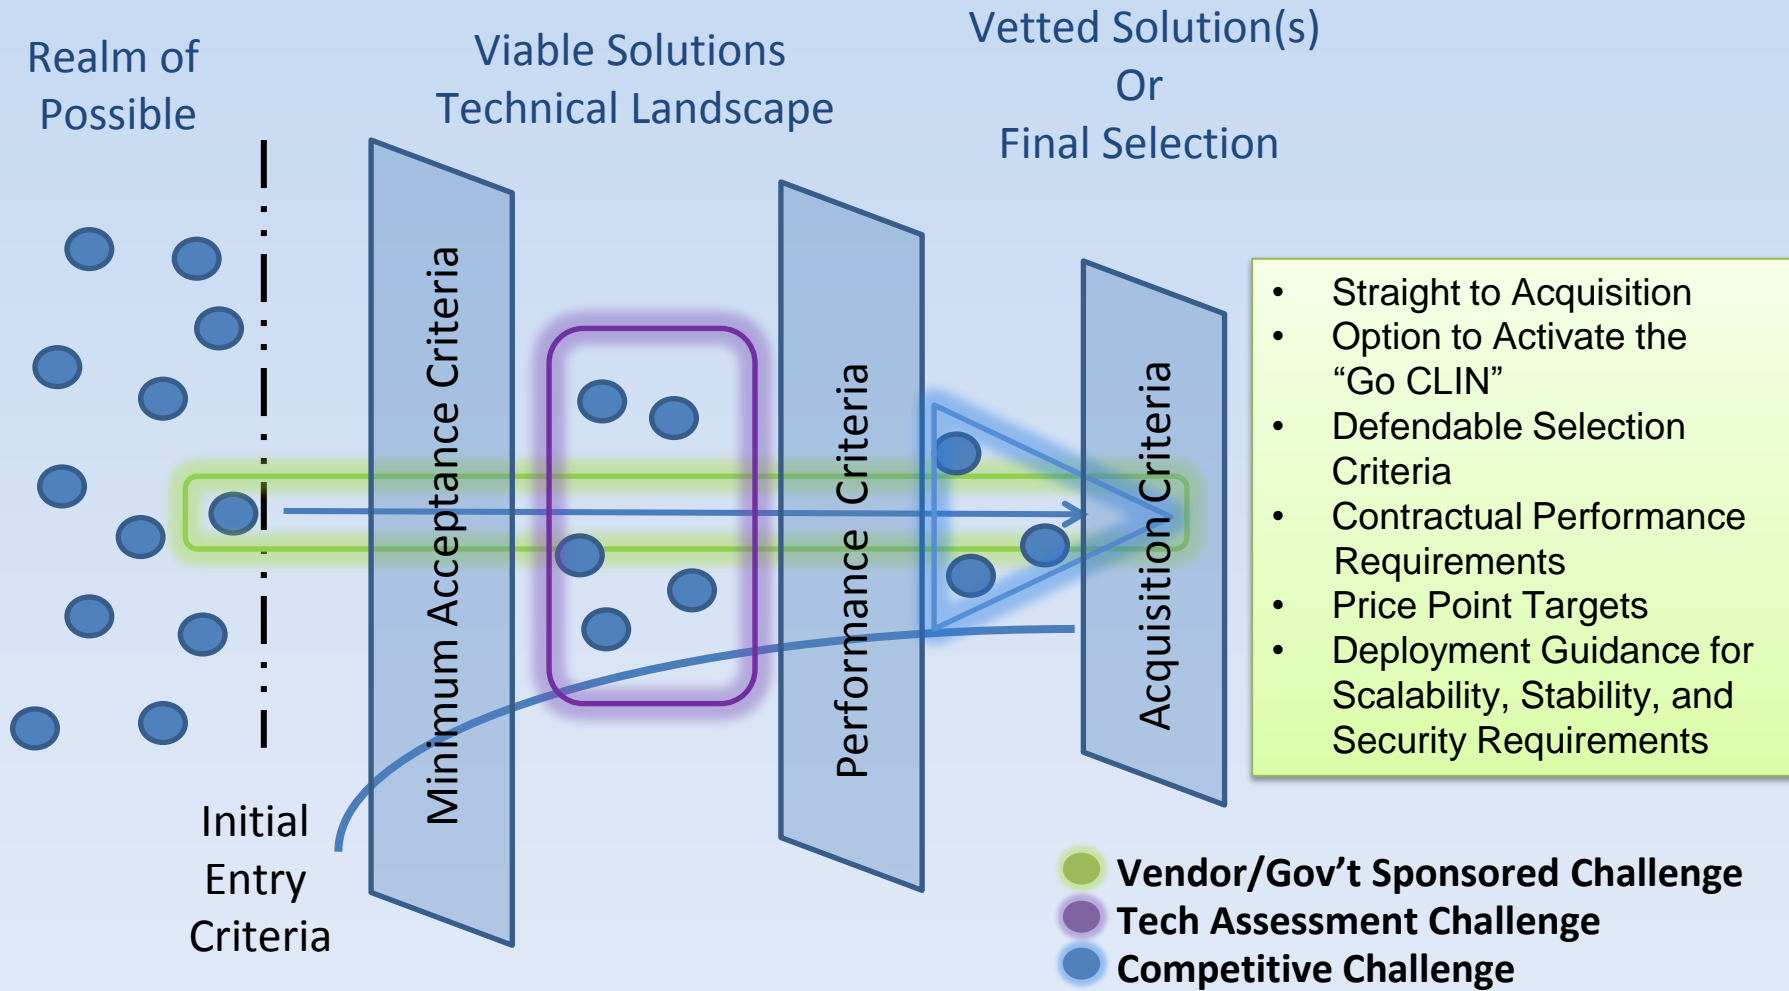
Realm of Possible

Viable Solutions Technical Landscape

Vetted Solution(s) Or Final Selection

Minimum Acceptance Criteria

Performance Criteria

Acquisition Criteria

- Straight to Acquisition
- Option to Activate the "Go CLIN"
- Defendable Selection Criteria
- Contractual Performance Requirements
- Price Point Targets
- Deployment Guidance for Scalability, Stability, and Security Requirements

Initial Entry Criteria

Vendor/Gov't Sponsored Challenge
Tech Assessment Challenge
Competitive Challenge